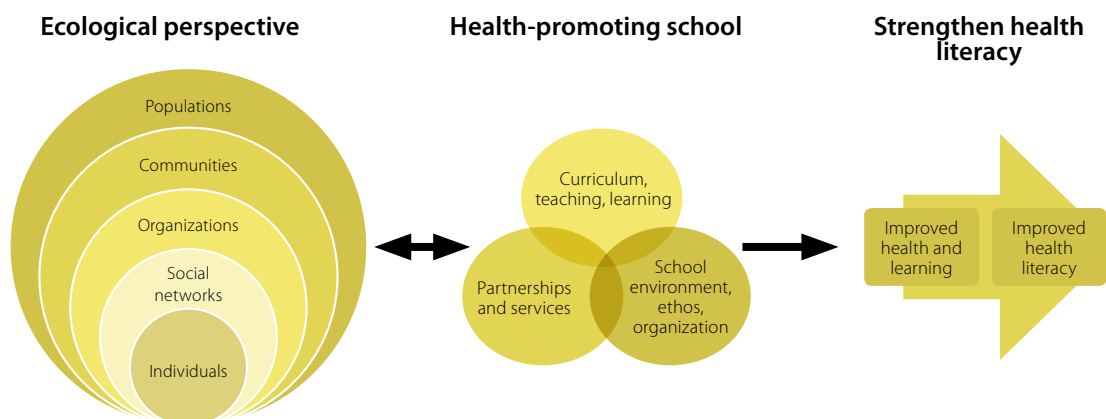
Ecological perspective

Populations

Communities

Organizations

Social networks

Individuals

Health-promoting school

Curriculum, teaching, learning

Partnerships and services

School environment, ethos, organization

Strengthen health literacy

Improved health and learning

Improved health literacy